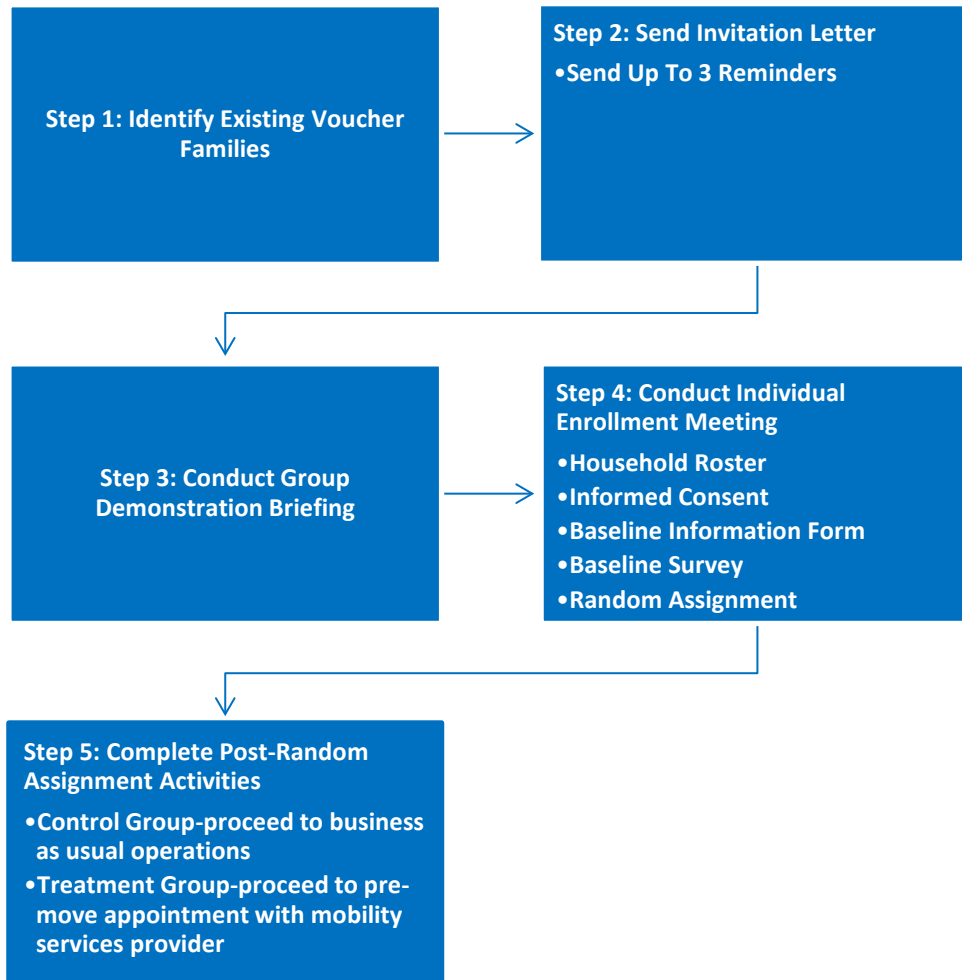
Step 1: Identify Existing Voucher Families

Step 2: Send Invitation Letter
•Send Up To 3 Reminders

Step 3: Conduct Group Demonstration Briefing

Step 4: Conduct Individual Enrollment Meeting
•Household Roster
•Informed Consent
•Baseline Information Form
•Baseline Survey
•Random Assignment

Step 5: Complete Post-Random Assignment Activities
•Control Group-proceed to business as usual operations
•Treatment Group-proceed to pre-move appointment with mobility services provider